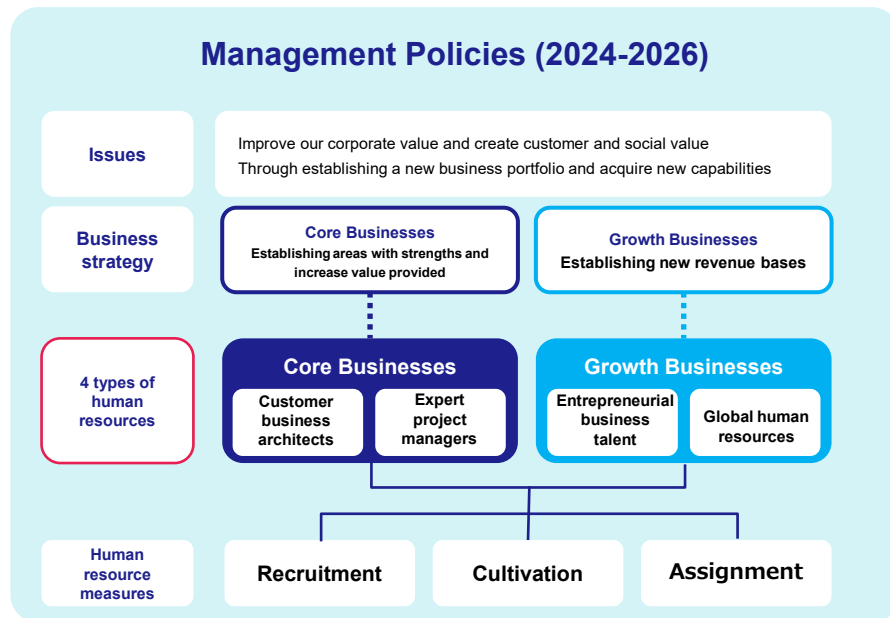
Management Policies (2024-2026)

Issues

Improve our corporate value and create customer and social value
Through establishing a new business portfolio and acquire new capabilities

Business strategy

Core Businesses
Establishing areas with strengths and increase value provided

Growth Businesses
Establishing new revenue bases

4 types of human resources

Core Businesses

Customer business architects

Expert project managers

Growth Businesses

Entrepreneurial business talent

Global human resources

Human resource measures

Recruitment

Cultivation

Assignment